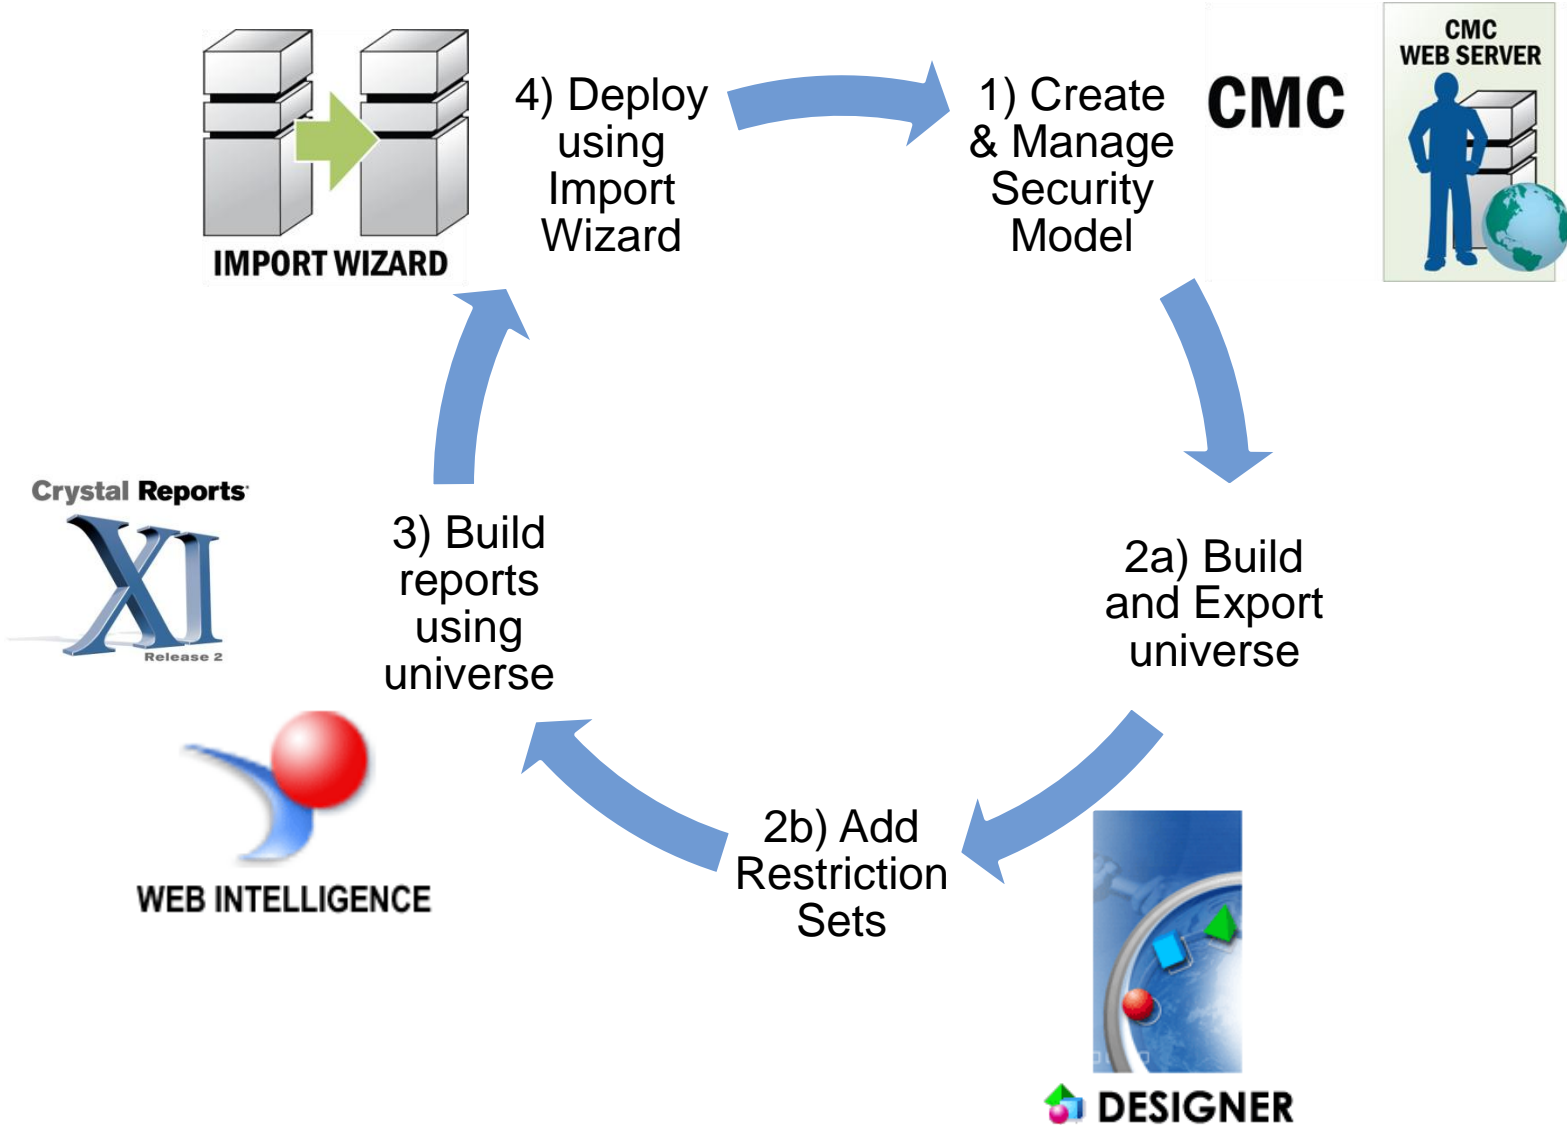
IMPORT WIZARD

4) Deploy using Import Wizard

1) Create & Manage Security Model

CMC

CMC WEB SERVER

2a) Build and Export universe

2b) Add Restriction Sets

DESIGNER

3) Build reports using universe

Crystal Reports XI Release 2

WEB INTELLIGENCE